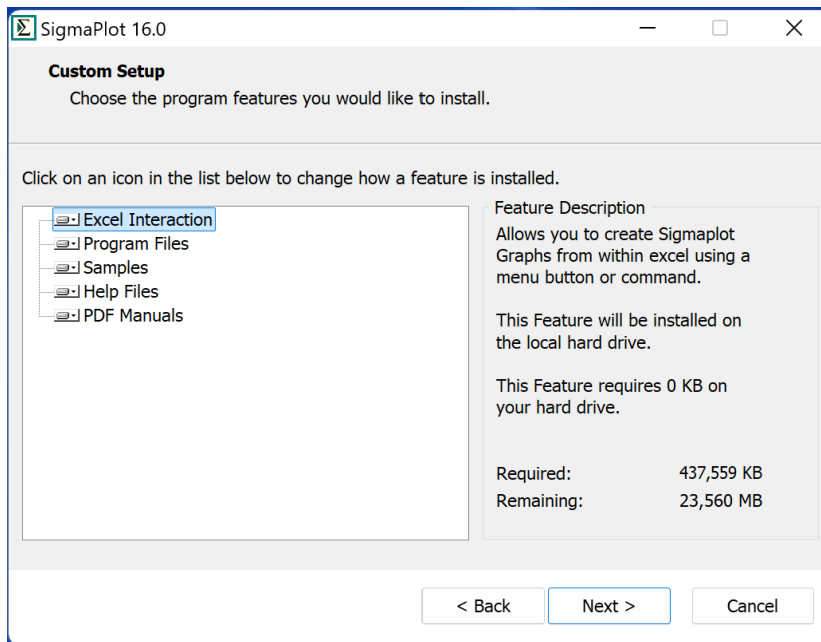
SigmaPlot 16.0

Custom Setup

Choose the program features you would like to install.

Click on an icon in the list below to change how a feature is installed.

Excel Interaction
Program Files
Samples
Help Files
PDF Manuals

Feature Description

Allows you to create Sigmaplot Graphs from within excel using a menu button or command.

This Feature will be installed on the local hard drive.

This Feature requires 0 KB on your hard drive.

| Required: | 437,559 KB |
|---|---|
| Remaining: | 23,560 MB |

< Back
Next >
Cancel